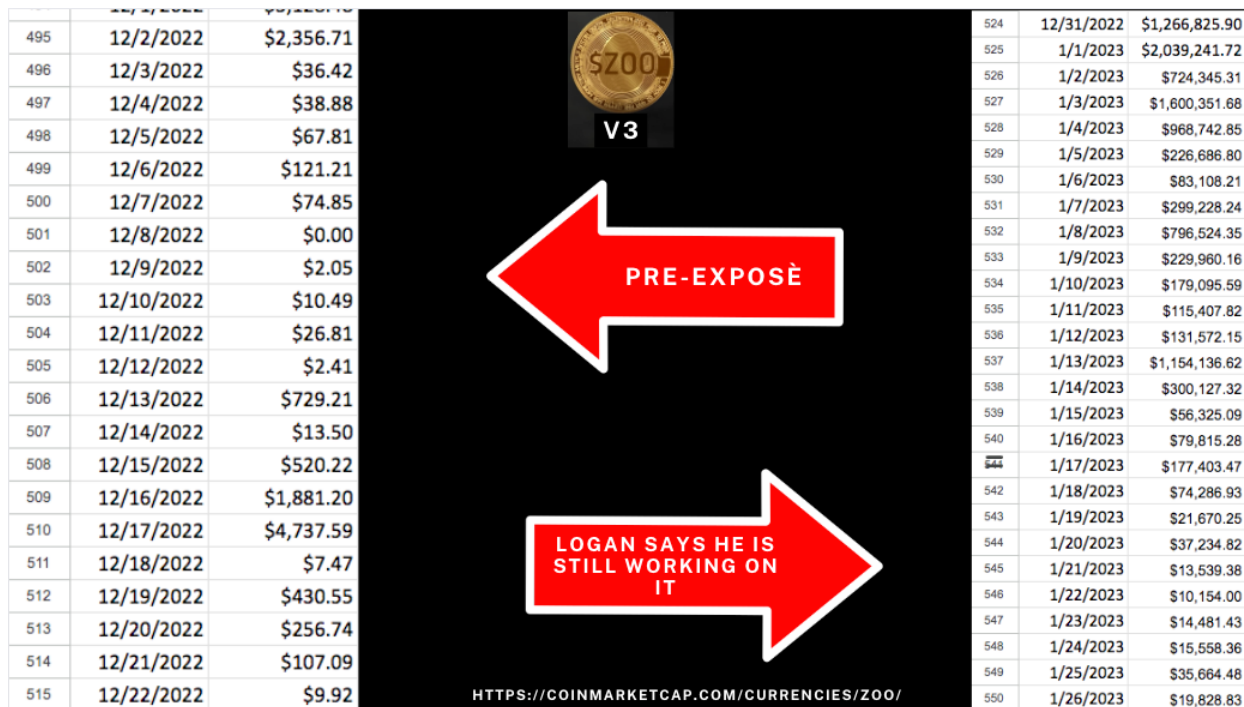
| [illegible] | 12/1/2022 | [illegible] |
|---|---|---|
| 495 | 12/2/2022 | $2,356.71 |
| 496 | 12/3/2022 | $36.42 |
| 497 | 12/4/2022 | $38.88 |
| 498 | 12/5/2022 | $67.81 |
| 499 | 12/6/2022 | $121.21 |
| 500 | 12/7/2022 | $74.85 |
| 501 | 12/8/2022 | $0.00 |
| 502 | 12/9/2022 | $2.05 |
| 503 | 12/10/2022 | $10.49 |
| 504 | 12/11/2022 | $26.81 |
| 505 | 12/12/2022 | $2.41 |
| 506 | 12/13/2022 | $729.21 |
| 507 | 12/14/2022 | $13.50 |
| 508 | 12/15/2022 | $520.22 |
| 509 | 12/16/2022 | $1,881.20 |
| 510 | 12/17/2022 | $4,737.59 |
| 511 | 12/18/2022 | $7.47 |
| 512 | 12/19/2022 | $430.55 |
| 513 | 12/20/2022 | $256.74 |
| 514 | 12/21/2022 | $107.09 |
| 515 | 12/22/2022 | $9.92 |

$ZOO
V3

PRE-EXPOSÈ

LOGAN SAYS HE IS STILL WORKING ON IT

HTTPS://COINMARKETCAP.COM/CURRENCIES/ZOO/

| 524 | 12/31/2022 | $1,266,825.90 |
|---|---|---|
| 525 | 1/1/2023 | $2,039,241.72 |
| 526 | 1/2/2023 | $724,345.31 |
| 527 | 1/3/2023 | $1,600,351.68 |
| 528 | 1/4/2023 | $968,742.85 |
| 529 | 1/5/2023 | $226,686.80 |
| 530 | 1/6/2023 | $83,108.21 |
| 531 | 1/7/2023 | $299,228.24 |
| 532 | 1/8/2023 | $796,524.35 |
| 533 | 1/9/2023 | $229,960.16 |
| 534 | 1/10/2023 | $179,095.59 |
| 535 | 1/11/2023 | $115,407.82 |
| 536 | 1/12/2023 | $131,572.15 |
| 537 | 1/13/2023 | $1,154,136.62 |
| 538 | 1/14/2023 | $300,127.32 |
| 539 | 1/15/2023 | $56,325.09 |
| 540 | 1/16/2023 | $79,815.28 |
| 541 | 1/17/2023 | $177,403.47 |
| 542 | 1/18/2023 | $74,286.93 |
| 543 | 1/19/2023 | $21,670.25 |
| 544 | 1/20/2023 | $37,234.82 |
| 545 | 1/21/2023 | $13,539.38 |
| 546 | 1/22/2023 | $10,154.00 |
| 547 | 1/23/2023 | $14,481.43 |
| 548 | 1/24/2023 | $15,558.36 |
| 549 | 1/25/2023 | $35,664.48 |
| 550 | 1/26/2023 | $19,828.83 |